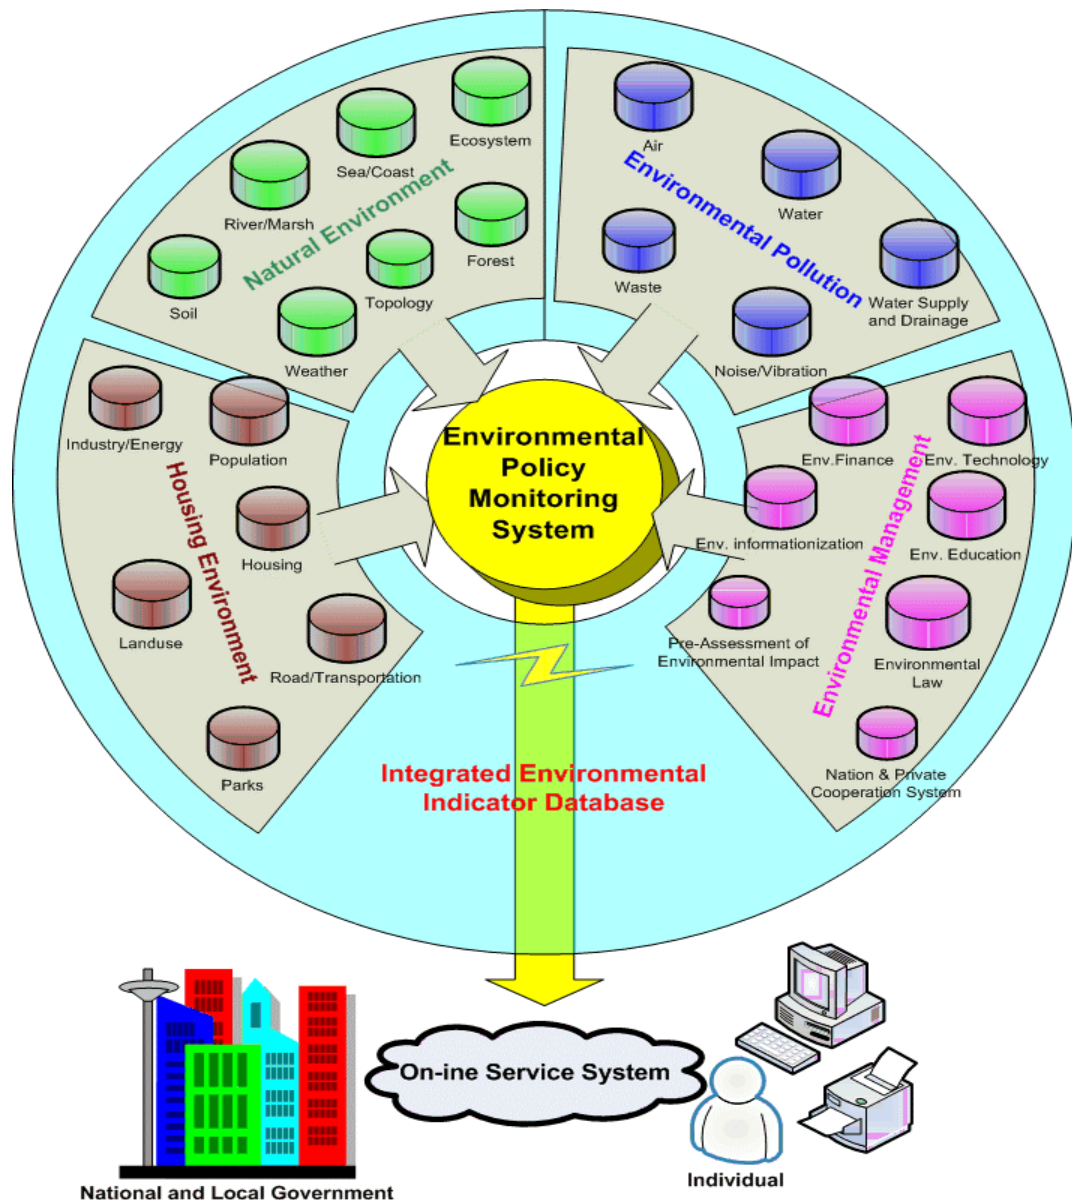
Natural Environment

Ecosystem
Sea/Coast
River/Marsh
Forest
Soil
Topology
Weather

Environmental Pollution

Air
Water
Waste
Water Supply and Drainage
Noise/Vibration

Housing Environment

Industry/Energy
Population
Housing
Landuse
Road/Transportation
Parks

Environmental Management

Env.Finance
Env. Technology
Env. informationization
Env. Education
Pre-Assessment of Environmental Impact
Environmental Law
Nation & Private Cooperation System

Environmental Policy Monitoring System

Integrated Environmental Indicator Database

On-ine Service System

National and Local Government

Individual